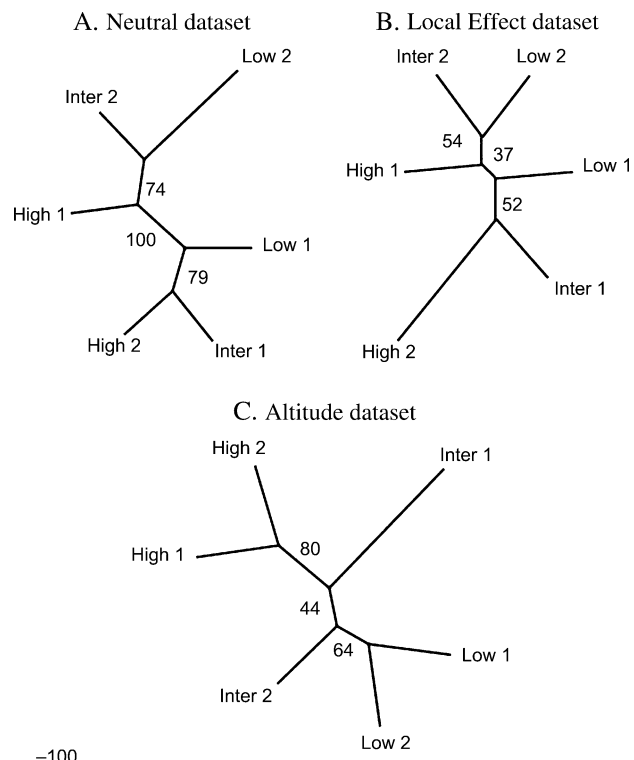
A. Neutral dataset

Low 2

Inter 2

74

High 1

100

Low 1

79

High 2

Inter 1

B. Local Effect dataset

Inter 2

Low 2

54

37

High 1

Low 1

52

Inter 1

High 2

C. Altitude dataset

High 2

Inter 1

High 1

80

44

64

Low 1

Inter 2

Low 2

–100